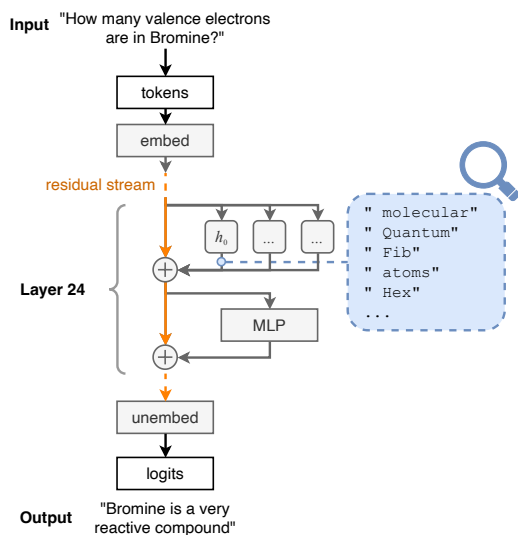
Input "How many valence electrons are in Bromine?"

tokens

embed

residual stream

$h_0$

...

...

" molecular"
" Quantum"
" Fib"
" atoms"
" Hex"
...

Layer 24

$\oplus$

MLP

$\oplus$

unembed

logits

Output "Bromine is a very reactive compound"